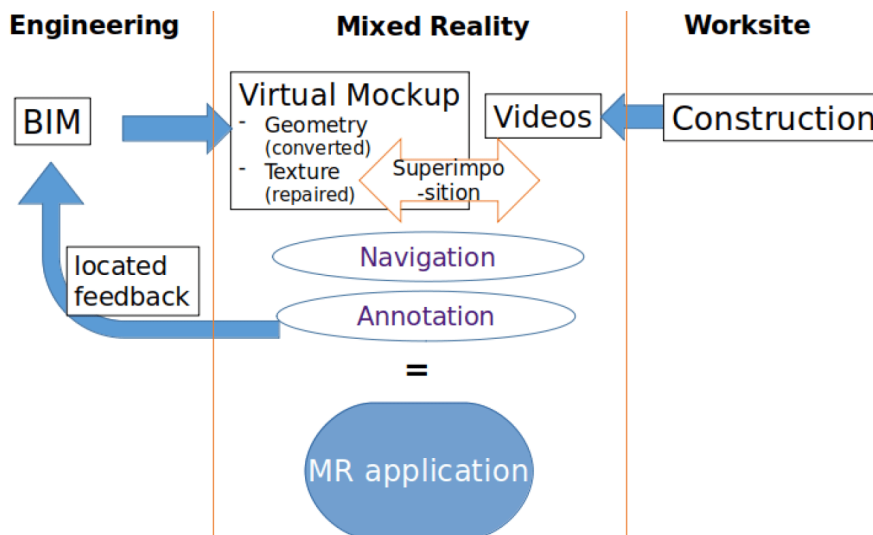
Engineering

Mixed Reality

Worksite

BIM

Virtual Mockup
- Geometry (converted)
- Texture (repaired)

Superimpo-sition

Videos

Construction

located feedback

Navigation

Annotation

=

MR application